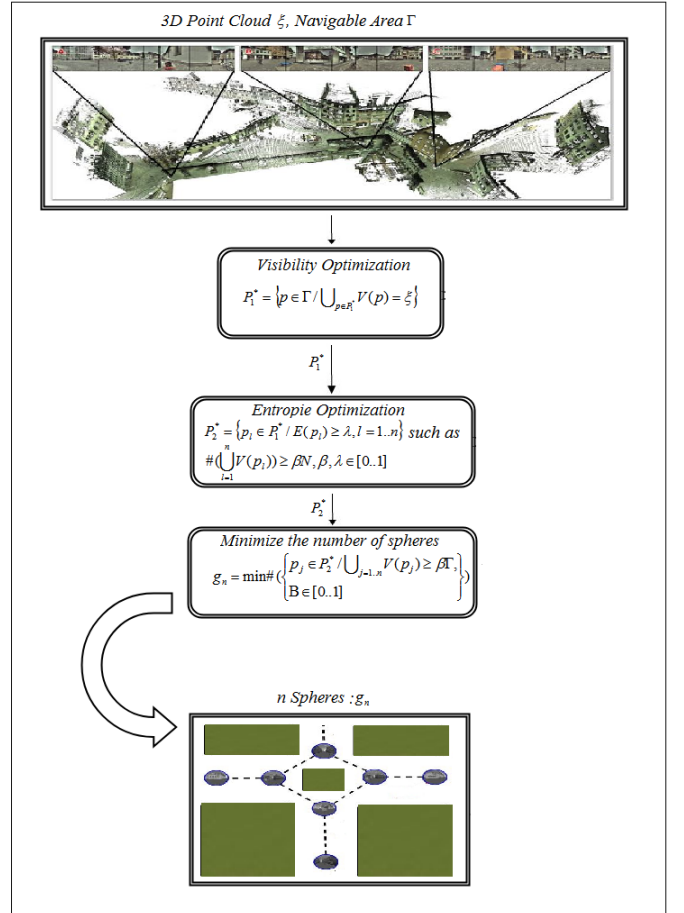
3D Point Cloud $\xi$, Navigable Area $\Gamma$

Visibility Optimization

$P_1^* = \left\{ p \in \Gamma / \bigcup_{p \in P_1} V(p) = \xi \right\}$

$P_1^*$

Entropie Optimization

$P_2^* = \left\{ p_l \in P_1^* / E(p_l) \geq \lambda, l = 1..n \right\}$ such as $\#(\bigcup_{l=1}^{n} V(p_l)) \geq \beta N, \beta, \lambda \in [0..1]$

$P_2^*$

Minimize the number of spheres

$g_n = \min \#(\left\{ \begin{array}{l} p_j \in P_2^* / \bigcup_{j=1..n} V(p_j) \geq \beta \Gamma, \\ \text{B} \in [0..1] \end{array} \right\})$

n Spheres :$g_n$